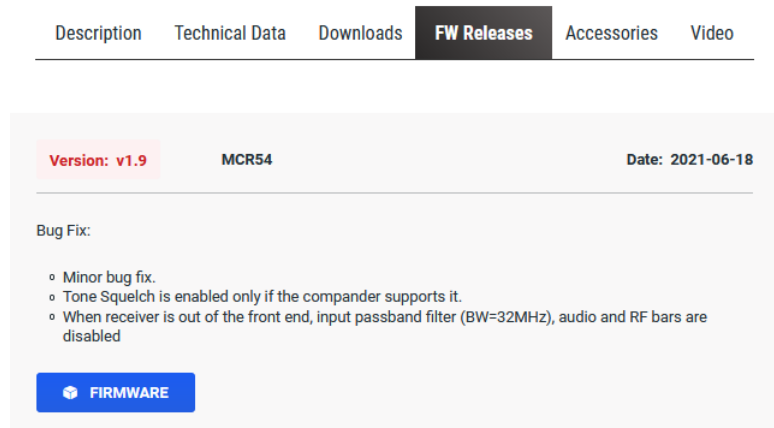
Description Technical Data Downloads FW Releases Accessories Video

Version: v1.9 MCR54 Date: 2021-06-18

Bug Fix:

- Minor bug fix.
- Tone Squelch is enabled only if the compander supports it.
- When receiver is out of the front end, input passband filter (BW=32MHz), audio and RF bars are disabled

FIRMWARE